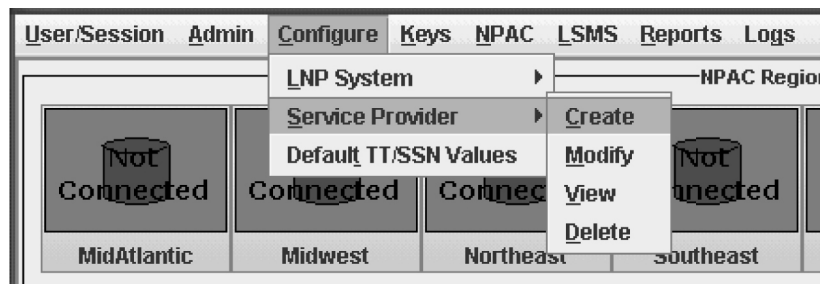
User/Session Admin Configure Keys NPAC LSMS Reports Logs

LNP System
Service Provider
Default TT/SSN Values

Create
Modify
View
Delete

NPAC Regio

Not Connected
MidAtlantic

Connected
Midwest

Connec
Northeast

Not nnected
Southeast